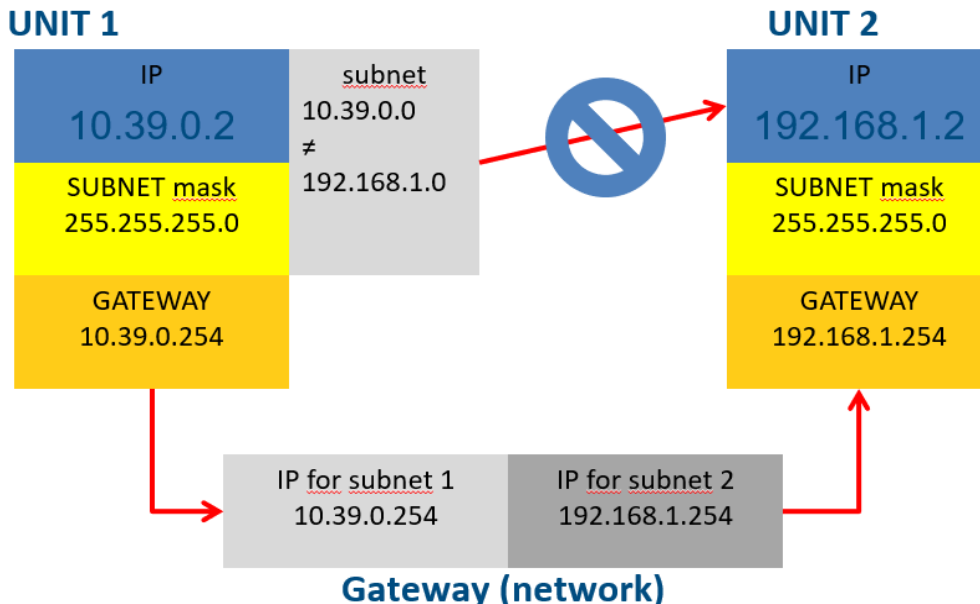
UNIT 1

IP
10.39.0.2

SUBNET mask
255.255.255.0

GATEWAY
10.39.0.254

subnet
10.39.0.0
≠
192.168.1.0

UNIT 2

IP
192.168.1.2

SUBNET mask
255.255.255.0

GATEWAY
192.168.1.254

IP for subnet 1
10.39.0.254

IP for subnet 2
192.168.1.254

Gateway (network)